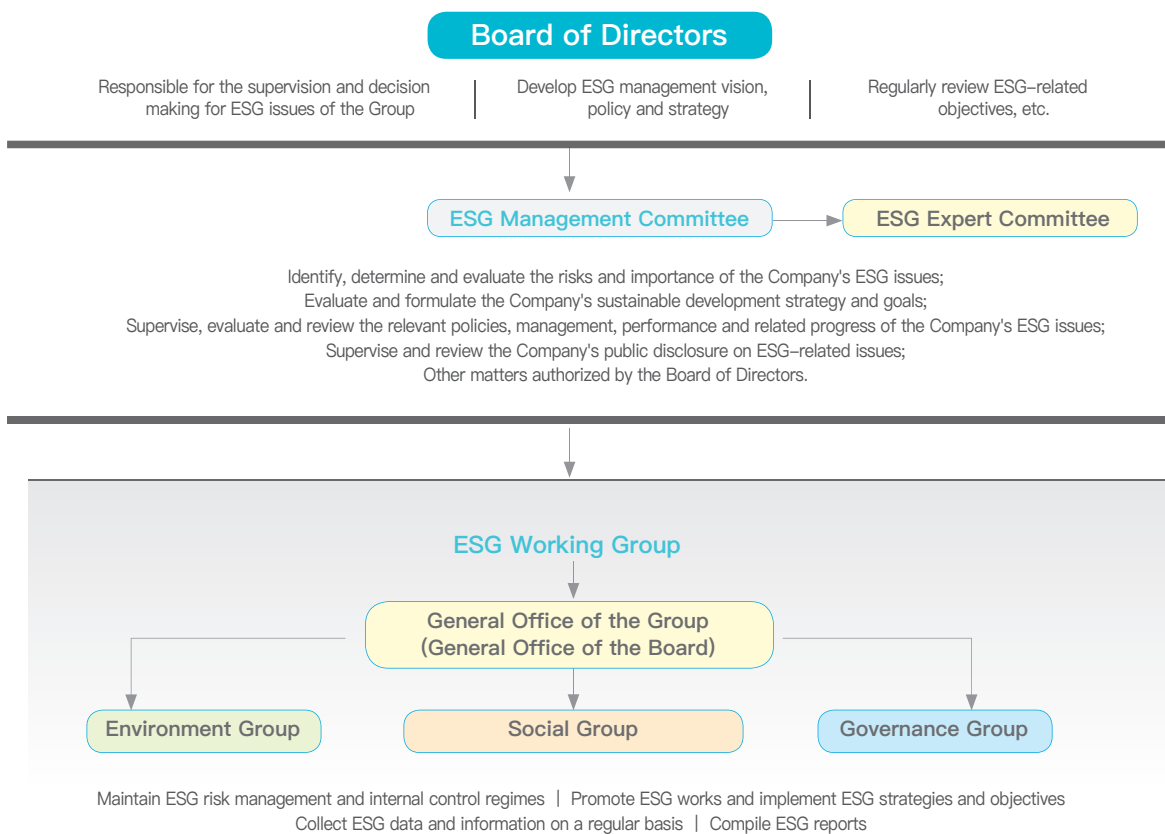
Board of Directors

Responsible for the supervision and decision making for ESG issues of the Group

Develop ESG management vision, policy and strategy

Regularly review ESG-related objectives, etc.

ESG Management Committee

ESG Expert Committee

Identify, determine and evaluate the risks and importance of the Company's ESG issues;
Evaluate and formulate the Company's sustainable development strategy and goals;
Supervise, evaluate and review the relevant policies, management, performance and related progress of the Company's ESG issues;
Supervise and review the Company's public disclosure on ESG-related issues;
Other matters authorized by the Board of Directors.

ESG Working Group

General Office of the Group
(General Office of the Board)

Environment Group

Social Group

Governance Group

Maintain ESG risk management and internal control regimes | Promote ESG works and implement ESG strategies and objectives
Collect ESG data and information on a regular basis | Compile ESG reports